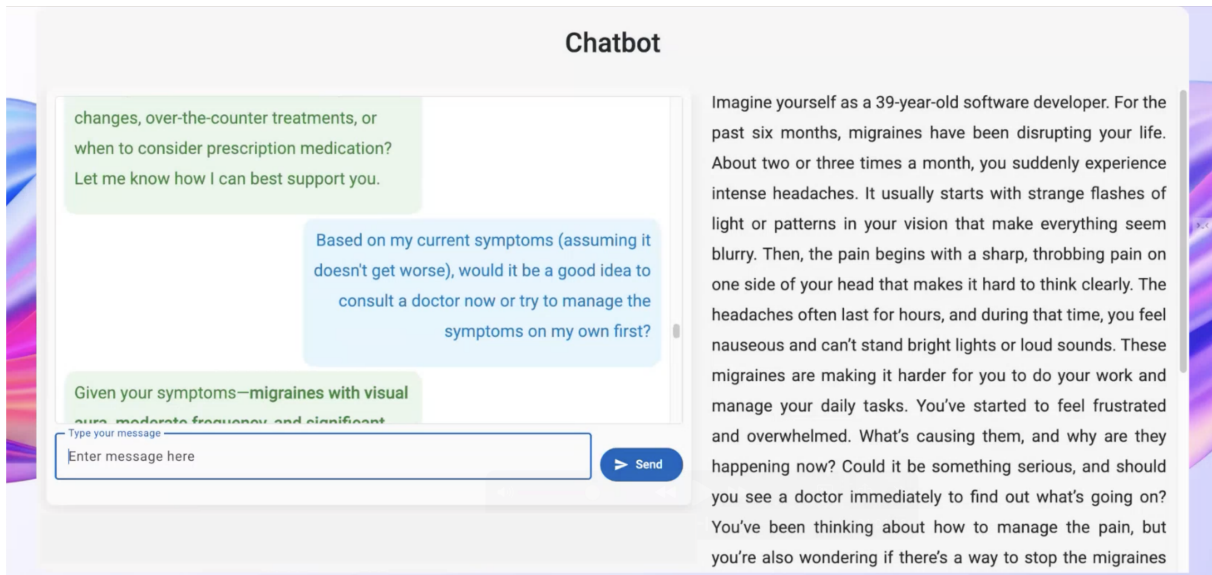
Chatbot

changes, over-the-counter treatments, or when to consider prescription medication? Let me know how I can best support you.

Based on my current symptoms (assuming it doesn't get worse), would it be a good idea to consult a doctor now or try to manage the symptoms on my own first?

Given your symptoms—**migraines with visual aura, moderate frequency, and significant** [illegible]

Type your message
Enter message here

Send

Imagine yourself as a 39-year-old software developer. For the past six months, migraines have been disrupting your life. About two or three times a month, you suddenly experience intense headaches. It usually starts with strange flashes of light or patterns in your vision that make everything seem blurry. Then, the pain begins with a sharp, throbbing pain on one side of your head that makes it hard to think clearly. The headaches often last for hours, and during that time, you feel nauseous and can't stand bright lights or loud sounds. These migraines are making it harder for you to do your work and manage your daily tasks. You've started to feel frustrated and overwhelmed. What's causing them, and why are they happening now? Could it be something serious, and should you see a doctor immediately to find out what's going on? You've been thinking about how to manage the pain, but you're also wondering if there's a way to stop the migraines